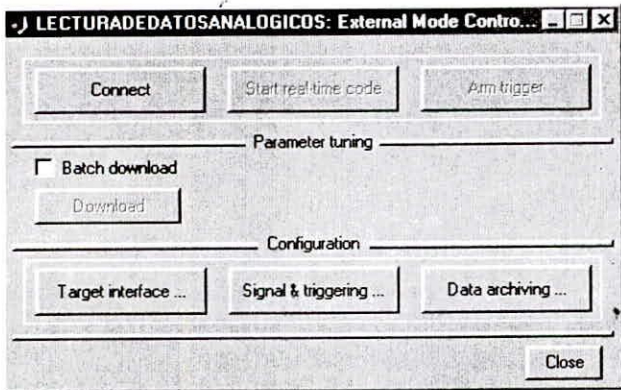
LECTURADEDATOSANALOGICOS: External Mode Contro...

Connect

Start real-time code

Arm trigger

Parameter tuning

Batch download

Download

Configuration

Target interface ...

Signal & triggering ...

Data archiving ...

Close